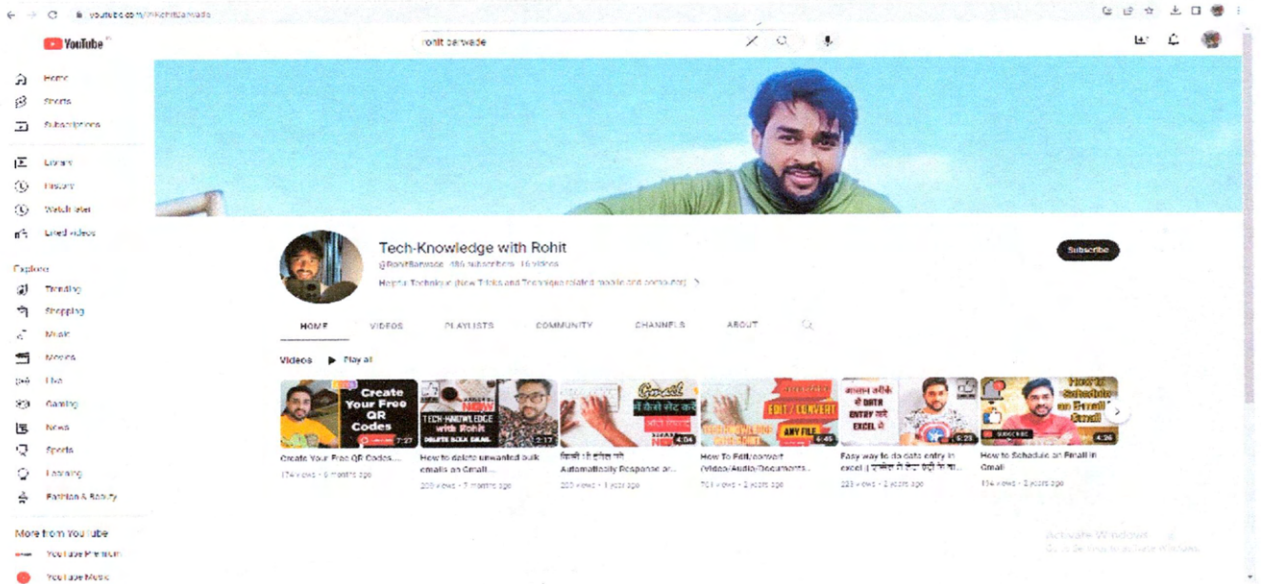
youtube.com/@RohitBarwade

YouTube

rohit barwade

Home
Shorts
Subscriptions

Library
History
Watch later
Liked videos

Explore
Trending
Shopping
Music
Movies
Live
Gaming
News
Sports
Learning
Fashion & Beauty

More from YouTube
YouTube Premium
YouTube Music

Tech-Knowledge with Rohit
@RohitBarwade 486 subscribers 16 videos
Hapta Technique (New Tricks and Technique related mobile and computer) >

Subscribe

HOME VIDEOS PLAYLISTS COMMUNITY CHANNELS ABOUT

Videos ▶ Play all

Create Your Free QR Codes
7:27
Create Your Free QR Codes...
174 views • 6 months ago

TECH-KNOWLEDGE with Rohit
2:17
How to delete unwanted bulk emails on Gmail...
200 views • 7 months ago

Gmail
4:04
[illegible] Automatically Response ar...
200 views • 1 year ago

EDIT / CONVERT
ANY FILE
6:45
How To Edit/convert (Video/Audio/Documents...
701 views • 2 years ago

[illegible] BIRTH ENTRY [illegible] EXCEL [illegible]
5:23
Easy way to do data entry in excel | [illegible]
223 views • 2 years ago

How to Schedule an Email in Gmail
4:36
How to Schedule an Email in Gmail
114 views • 2 years ago

Activate Windows
Go to Settings to activate Windows.